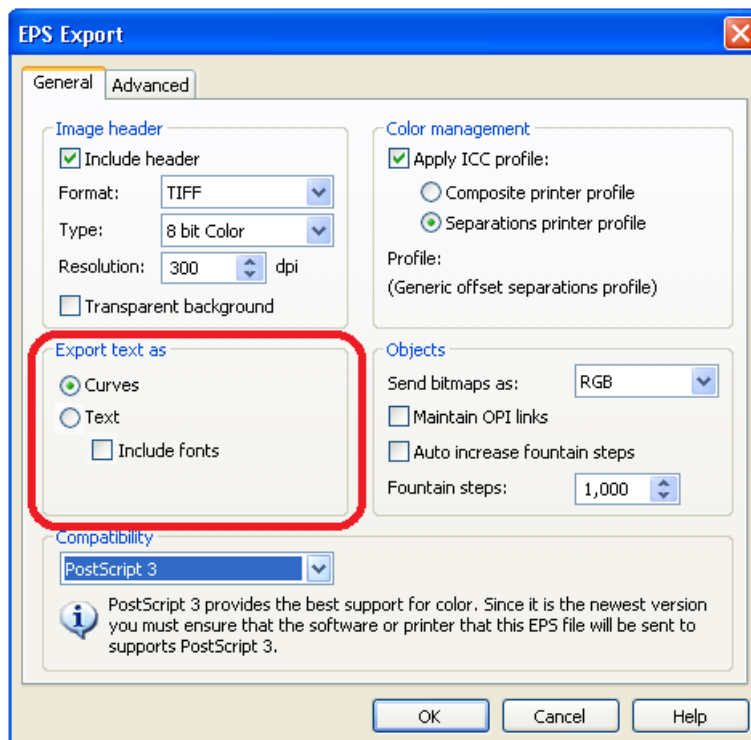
EPS Export

General
Advanced

Image header
Include header
Format: TIFF
Type: 8 bit Color
Resolution: 300 dpi
Transparent background

Color management
Apply ICC profile:
Composite printer profile
Separations printer profile
Profile:
(Generic offset separations profile)

Export text as
Curves
Text
Include fonts

Objects
Send bitmaps as: RGB
Maintain OPI links
Auto increase fountain steps
Fountain steps: 1,000

Compatibility
PostScript 3

PostScript 3 provides the best support for color. Since it is the newest version you must ensure that the software or printer that this EPS file will be sent to supports PostScript 3.

OK
Cancel
Help